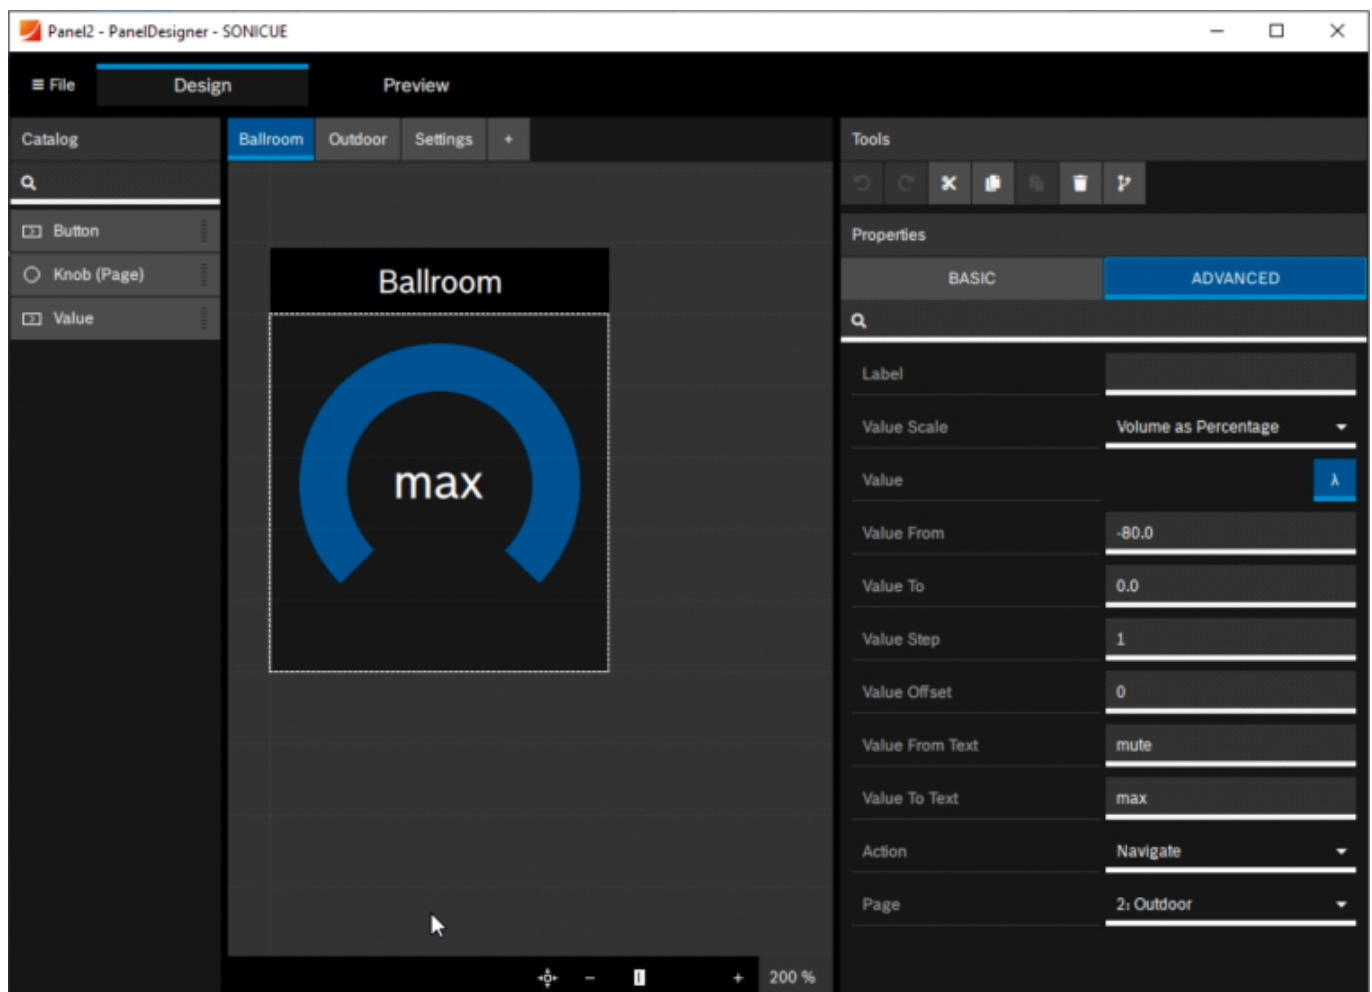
Panel2 - PanelDesigner - SONICUE

≡ File
Design
Preview

Catalog
Button
Knob (Page)
Value

Ballroom
Outdoor
Settings
+

Ballroom
max

- +
200 %

Tools

Properties
BASIC
ADVANCED

| | |
|---|---|
| Label | |
| Value Scale | Volume as Percentage |
| Value | λ |
| Value From | -80.0 |
| Value To | 0.0 |
| Value Step | 1 |
| Value Offset | 0 |
| Value From Text | mute |
| Value To Text | max |
| Action | Navigate |
| Page | 2: Outdoor |